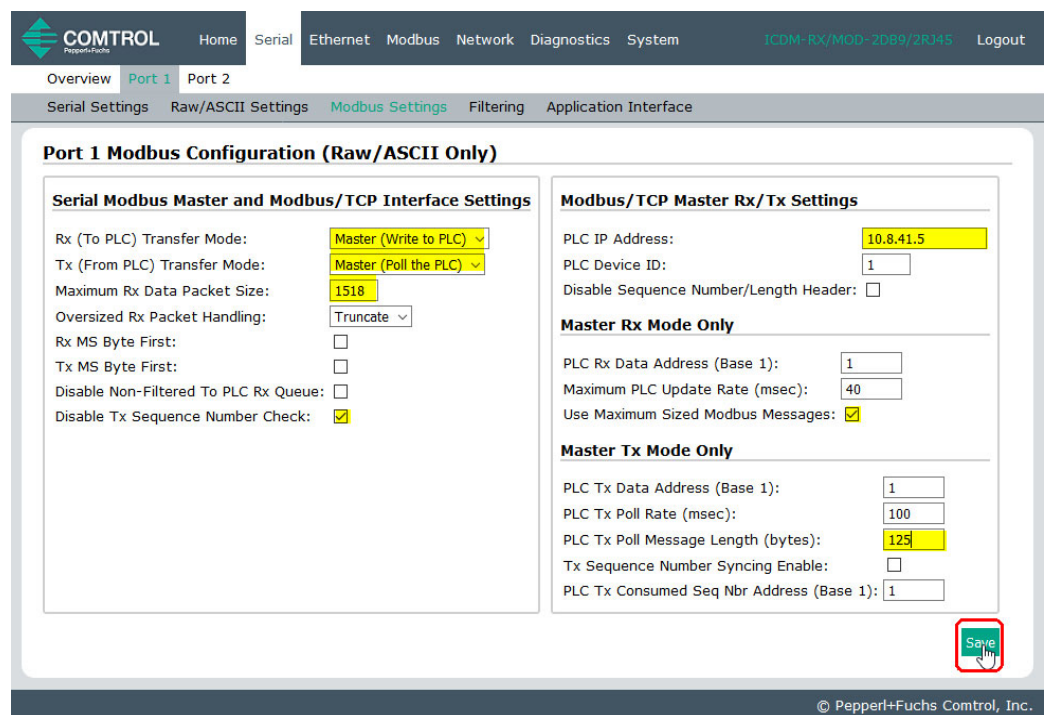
COMTROL
Pepperl+Fuchs

Home Serial Ethernet Modbus Network Diagnostics System ICDM-RX/MOD-2DB9/2RJ45 Logout

Overview Port 1 Port 2

Serial Settings Raw/ASCII Settings Modbus Settings Filtering Application Interface

Port 1 Modbus Configuration (Raw/ASCII Only)

Serial Modbus Master and Modbus/TCP Interface Settings

Rx (To PLC) Transfer Mode: Master (Write to PLC)
Tx (From PLC) Transfer Mode: Master (Poll the PLC)
Maximum Rx Data Packet Size: 1518
Oversized Rx Packet Handling: Truncate
Rx MS Byte First:
Tx MS Byte First:
Disable Non-Filtered To PLC Rx Queue:
Disable Tx Sequence Number Check:

Modbus/TCP Master Rx/Tx Settings

PLC IP Address: 10.8.41.5
PLC Device ID: 1
Disable Sequence Number/Length Header:

Master Rx Mode Only

PLC Rx Data Address (Base 1): 1
Maximum PLC Update Rate (msec): 40
Use Maximum Sized Modbus Messages:

Master Tx Mode Only

PLC Tx Data Address (Base 1): 1
PLC Tx Poll Rate (msec): 100
PLC Tx Poll Message Length (bytes): 125
Tx Sequence Number Syncing Enable:
PLC Tx Consumed Seq Nbr Address (Base 1): 1

Save

© Pepperl+Fuchs Comtrol, Inc.